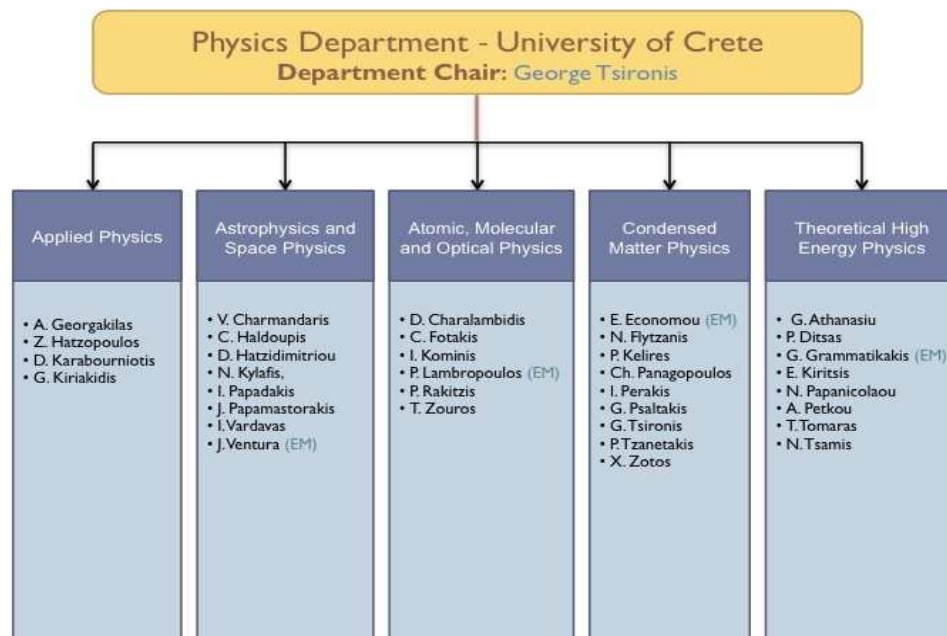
Physics Department - University of Crete
Department Chair: George Tsironis

Applied Physics

• A. Georgakilas
• Z. Hatzopoulos
• D. Karabourniotis
• G. Kiriakidis

Astrophysics and Space Physics

• V. Charmandaris
• C. Haldoupis
• D. Hatzidimitriou
• N. Kylafis,
• I. Papadakis
• J. Papamastorakis
• I. Vardavas
• J. Ventura (EM)

Atomic, Molecular and Optical Physics

• D. Charalambidis
• C. Fotakis
• I. Kominis
• P. Lambropoulos (EM)
• P. Rakitzis
• T. Zouros

Condensed Matter Physics

• E. Economou (EM)
• N. Flytzanis
• P. Kelires
• Ch. Panagopoulos
• I. Perakis
• G. Psaltakis
• G. Tsironis
• P. Tzanetakis
• X. Zotos

Theoretical High Energy Physics

• G. Athanasiu
• P. Ditsas
• G. Grammatikakis (EM)
• E. Kiritsis
• N. Papanicolaou
• A. Petkou
• T. Tomaras
• N. Tsamis